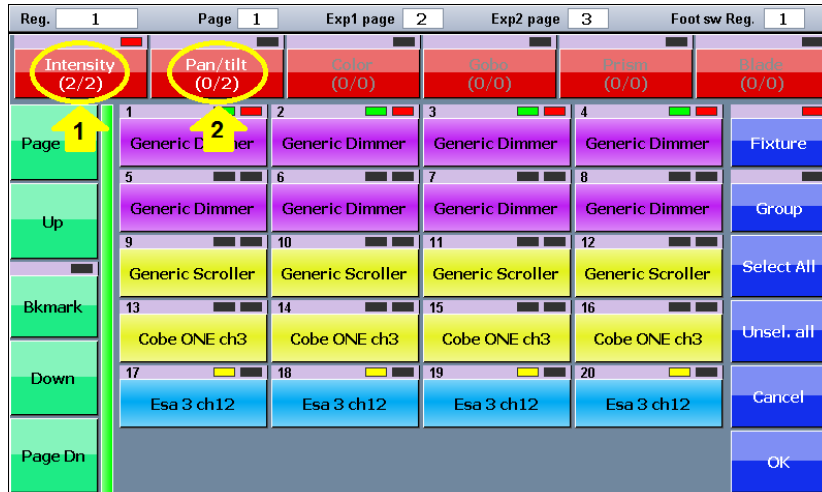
Reg. 1 Page 1 Exp1 page 2 Exp2 page 3 Foot sw Reg. 1

Intensity (2/2) Pan/tilt (0/2) Color (0/0) Gobo (0/0) Prism (0/0) Blade (0/0)

1 2

Page

Up

Bkmark

Down

Page Dn

1 Generic Dimmer
2 Generic Dimmer
3 Generic Dimmer
4 Generic Dimmer
5 Generic Dimmer
6 Generic Dimmer
7 Generic Dimmer
8 Generic Dimmer
9 Generic Scroller
10 Generic Scroller
11 Generic Scroller
12 Generic Scroller
13 Cobe ONE ch3
14 Cobe ONE ch3
15 Cobe ONE ch3
16 Cobe ONE ch3
17 Esa 3 ch12
18 Esa 3 ch12
19 Esa 3 ch12
20 Esa 3 ch12

Fixture

Group

Select All

Unsel. all

Cancel

OK